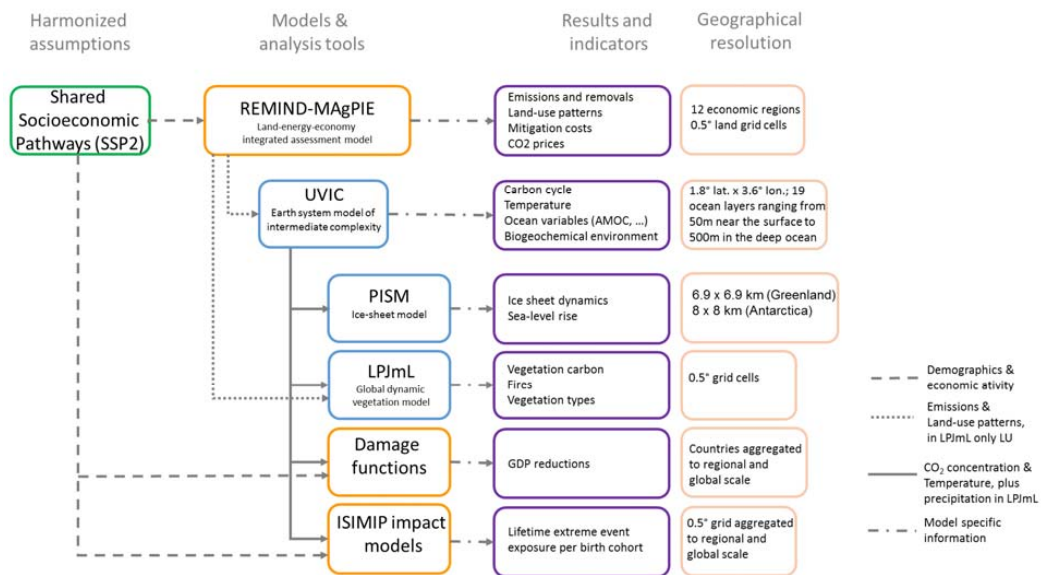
Harmonized assumptions

Models & analysis tools

Results and indicators

Geographical resolution

Shared Socioeconomic Pathways (SSP2)

REMIND-MAgPIE
Land-energy-economy integrated assessment model

Emissions and removals
Land-use patterns
Mitigation costs
CO2 prices

12 economic regions
0.5° land grid cells

UVIC
Earth system model of intermediate complexity

Carbon cycle
Temperature
Ocean variables (AMOC, ...)
Biogeochemical environment

1.8° lat. x 3.6° lon.; 19 ocean layers ranging from 50m near the surface to 500m in the deep ocean

PISM
Ice-sheet model

Ice sheet dynamics
Sea-level rise

6.9 x 6.9 km (Greenland)
8 x 8 km (Antarctica)

LPJmL
Global dynamic vegetation model

Vegetation carbon
Fires
Vegetation types

0.5° grid cells

Damage functions

GDP reductions

Countries aggregated to regional and global scale

ISIMIP impact models

Lifetime extreme event exposure per birth cohort

0.5° grid aggregated to regional and global scale

Demographics & economic ativity

Emissions & Land-use patterns, in LPJmL only LU

$CO_2$ concentration & Temperature, plus precipitation in LPJmL

Model specific information